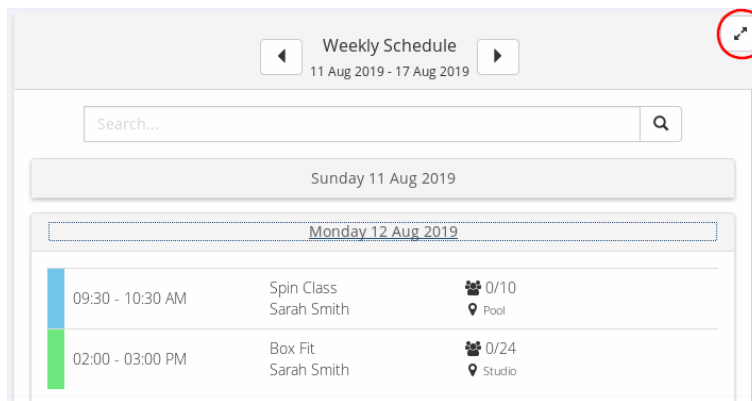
Weekly Schedule
11 Aug 2019 - 17 Aug 2019

Search...

Sunday 11 Aug 2019

Monday 12 Aug 2019

| | | |
|---|---|---|
| 09:30 - 10:30 AM | Spin Class<br>Sarah Smith | 0/10<br>Pool |
| 02:00 - 03:00 PM | Box Fit<br>Sarah Smith | 0/24<br>Studio |